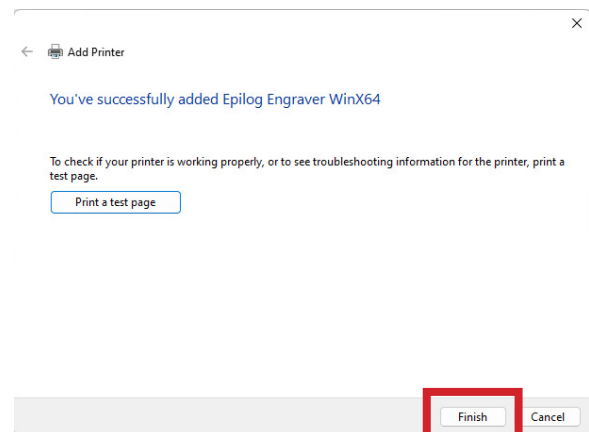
Add Printer

You've successfully added Epilog Engraver WinX64

To check if your printer is working properly, or to see troubleshooting information for the printer, print a test page.

Print a test page

Finish

Cancel